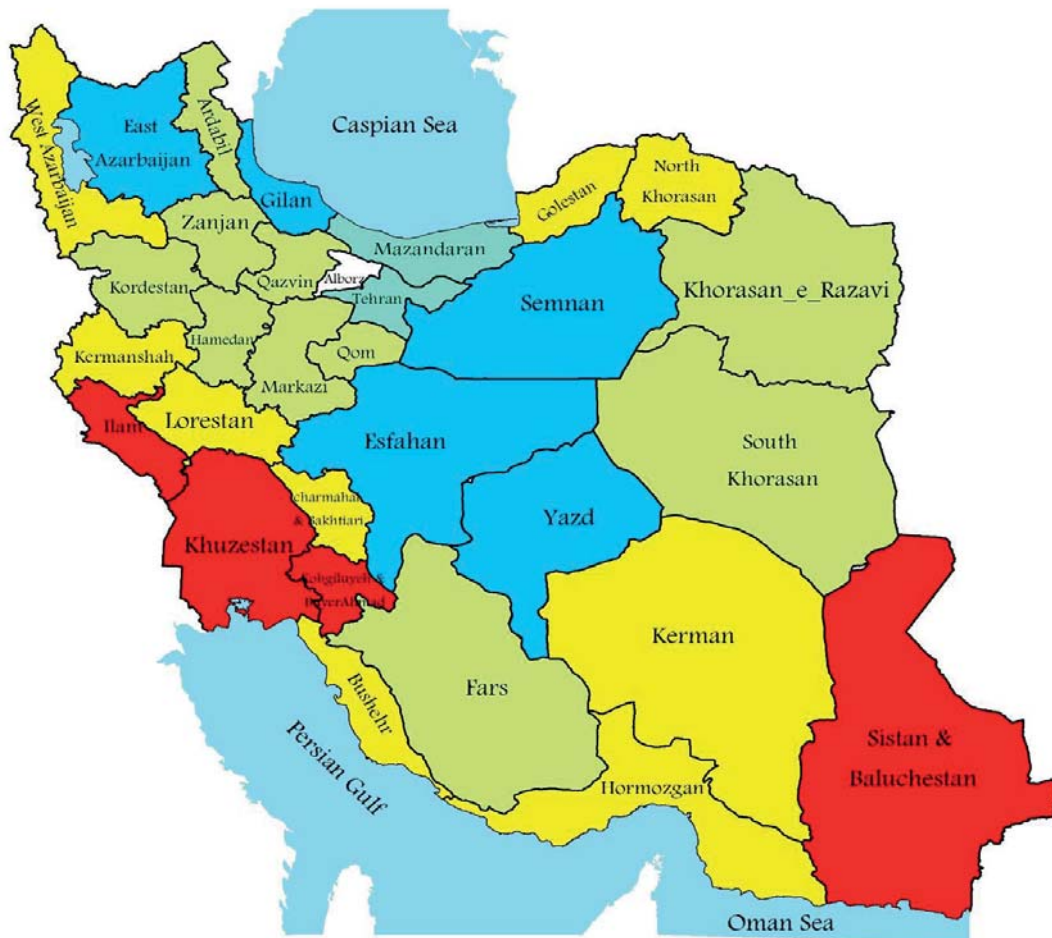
Caspian Sea
West Azarbaijan
East Azarbaijan
Ardabil
Gilan
Golestan
North Khorasan
Zanjan
Mazandaran
Alborz
Qazvin
Kordestan
Tehran
Semnan
Khorasan_e_Razavi
Hamedan
Kermanshah
Qom
Markazi
Lorestan
Ilam
Esfahan
South Khorasan
Charmahal & Bakhtiari
Yazd
Khuzestan
Kohgiluyeh & BoyerAhmad
Kerman
Bushehr
Fars
Sistan & Baluchestan
Persian Gulf
Hormozgan
Oman Sea